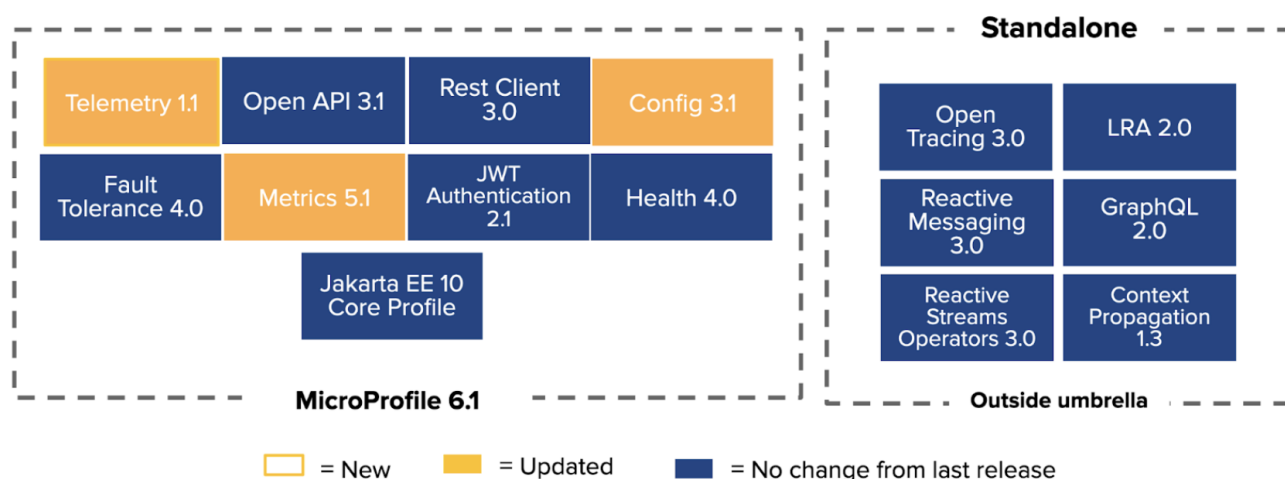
Telemetry 1.1

Open API 3.1

Rest Client 3.0

Config 3.1

Fault Tolerance 4.0

Metrics 5.1

JWT Authentication 2.1

Health 4.0

Jakarta EE 10 Core Profile

MicroProfile 6.1

Standalone

Open Tracing 3.0

LRA 2.0

Reactive Messaging 3.0

GraphQL 2.0

Reactive Streams Operators 3.0

Context Propagation 1.3

Outside umbrella

= New

= Updated

= No change from last release